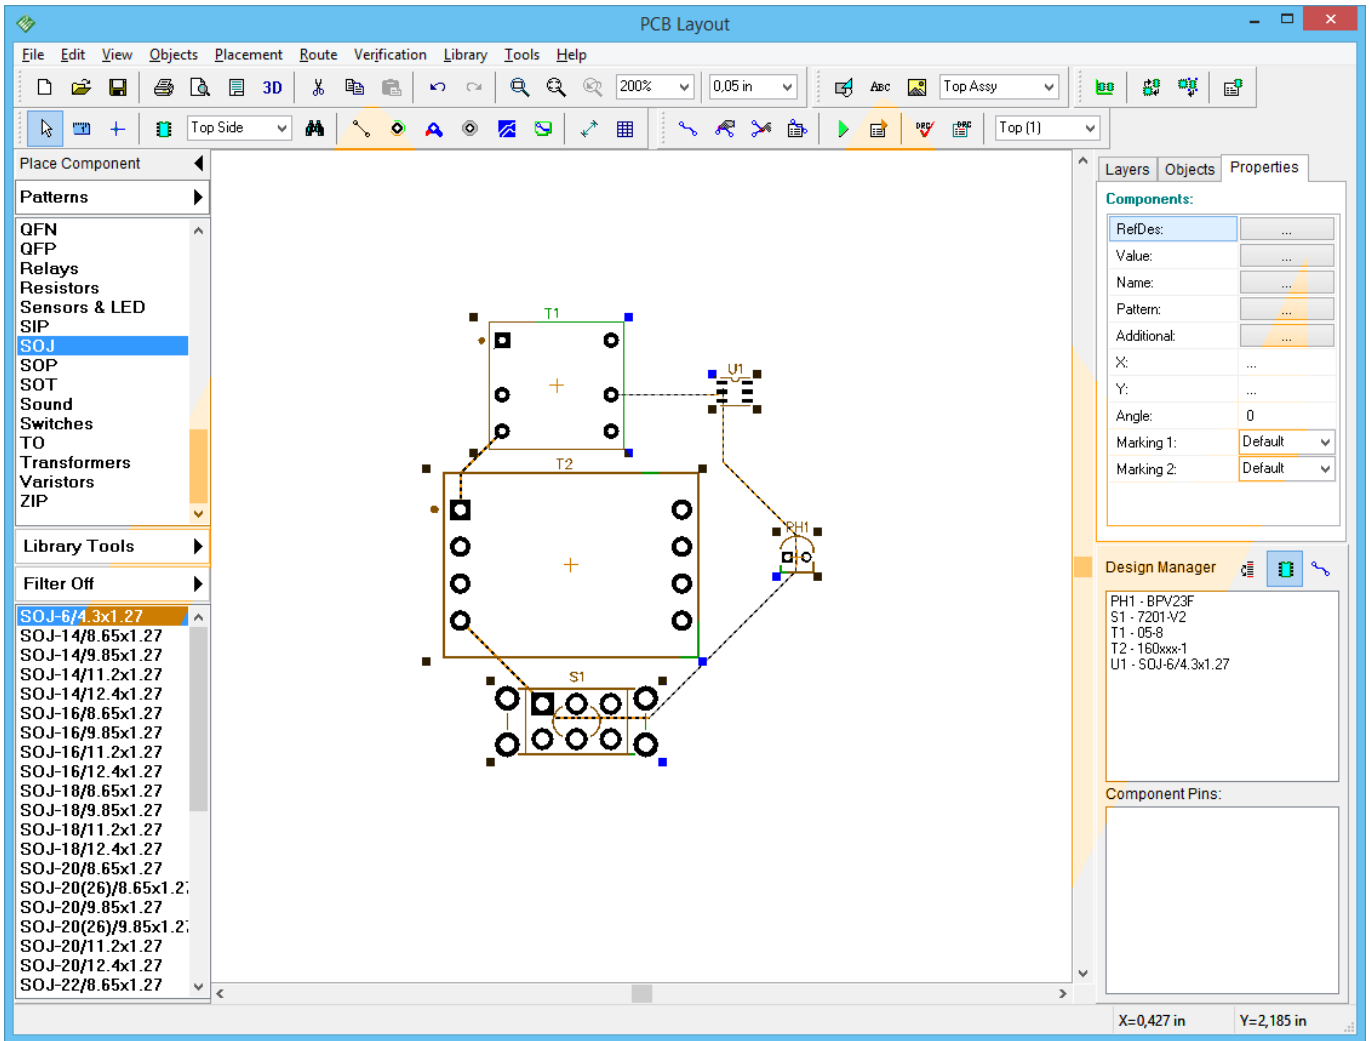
PCB Layout

File Edit View Objects Placement Route Verification Library Tools Help

3D 200% 0,05 in Top Assy

Top Side Top (1)

Place Component

Patterns

QFN
QFP
Relays
Resistors
Sensors & LED
SIP
SOJ
SOP
SOT
Sound
Switches
TO
Transformers
Varistors
ZIP

Library Tools

Filter Off

SOJ-6/4.3x1.27
SOJ-14/8.65x1.27
SOJ-14/9.85x1.27
SOJ-14/11.2x1.27
SOJ-14/12.4x1.27
SOJ-16/8.65x1.27
SOJ-16/9.85x1.27
SOJ-16/11.2x1.27
SOJ-16/12.4x1.27
SOJ-18/8.65x1.27
SOJ-18/9.85x1.27
SOJ-18/11.2x1.27
SOJ-18/12.4x1.27
SOJ-20/8.65x1.27
SOJ-20(26)/8.65x1.2
SOJ-20/9.85x1.27
SOJ-20(26)/9.85x1.2
SOJ-20/11.2x1.27
SOJ-20/12.4x1.27
SOJ-22/8.65x1.27

T1
U1
T2
PH1
S1

Layers Objects Properties

Components:

| | |
|---|---|
| RefDes: | ... |
| Value: | ... |
| Name: | ... |
| Pattern: | ... |
| Additional: | ... |
| X: | ... |
| Y: | ... |
| Angle: | 0 |
| Marking 1: | Default |
| Marking 2: | Default |

Design Manager

PH1 - BPV23F
S1 - 7201-V2
T1 - 05-8
T2 - 160xxx-1
U1 - SOJ-6/4.3x1.27

Component Pins:

X=0,427 in Y=2,185 in